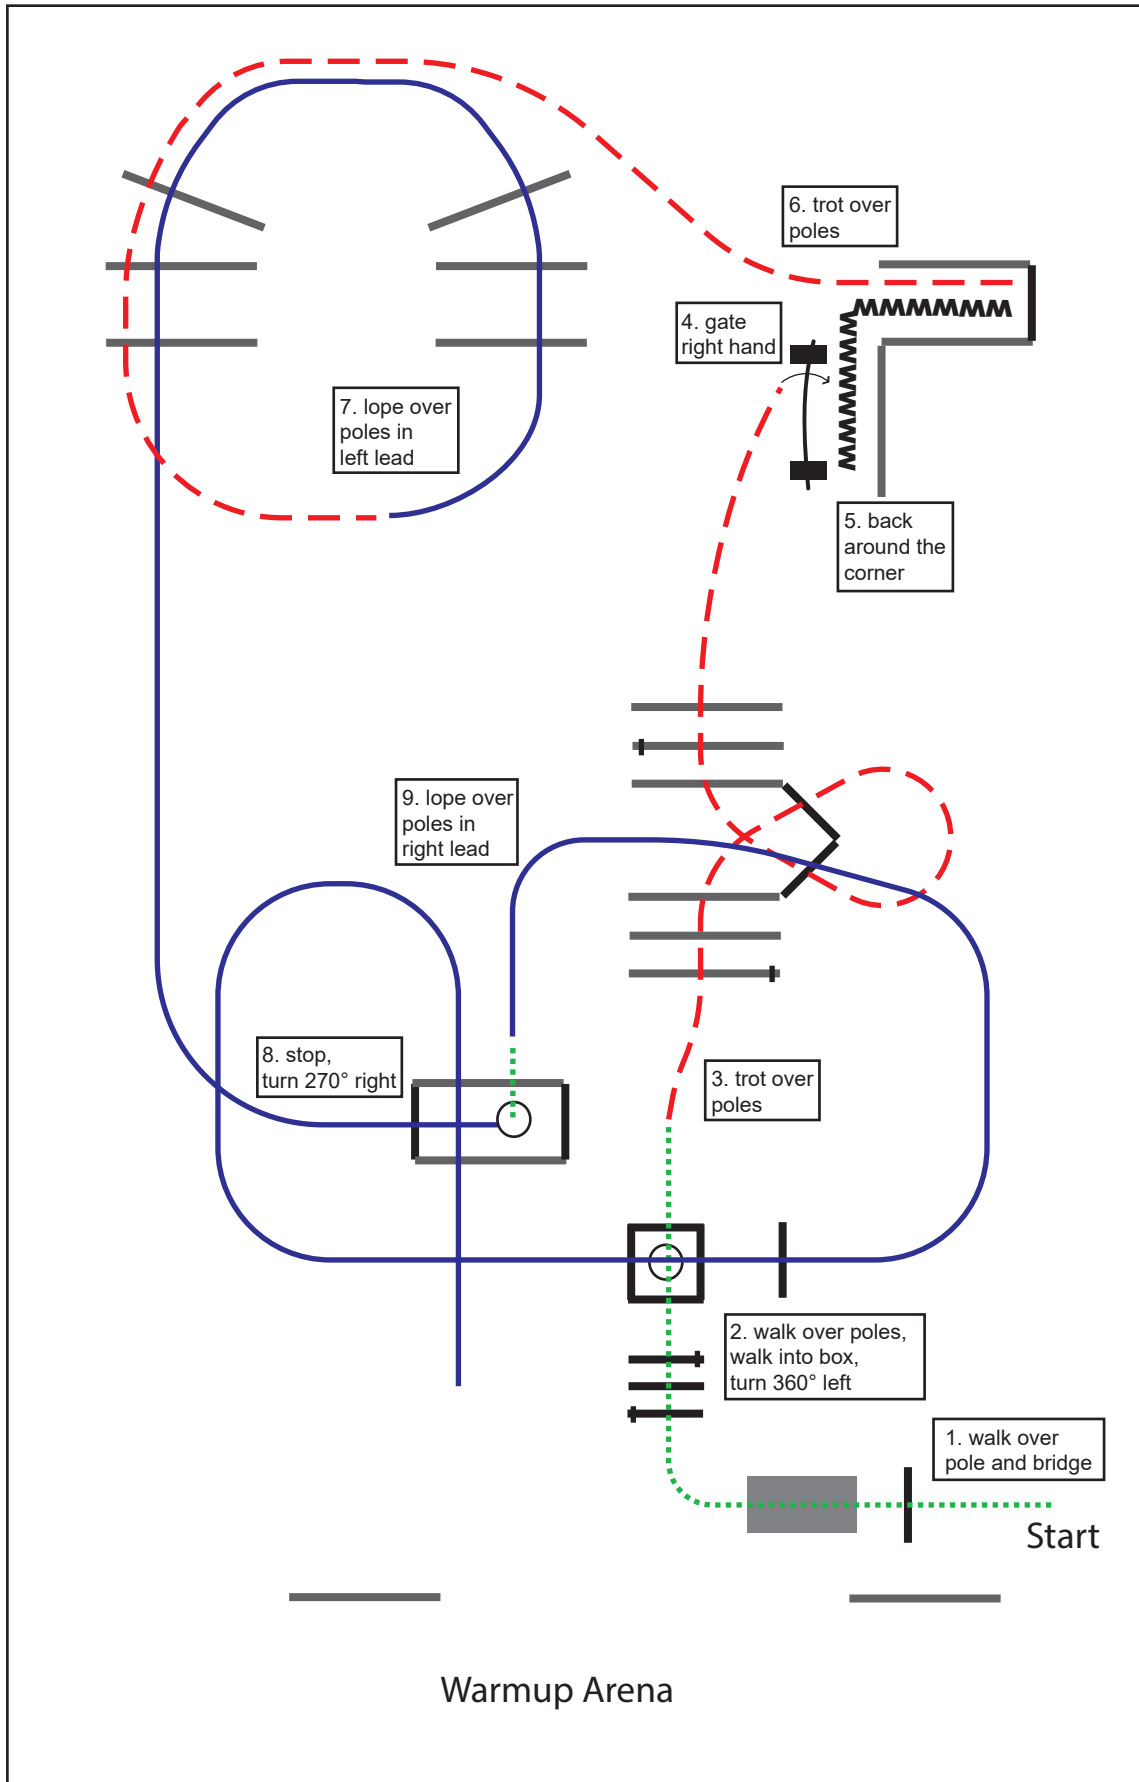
6. trot over poles

4. gate right hand

7. lope over poles in left lead

5. back around the corner

9. lope over poles in right lead

8. stop, turn 270° right

3. trot over poles

2. walk over poles, walk into box, turn 360° left

1. walk over pole and bridge

Start

Warmup Arena